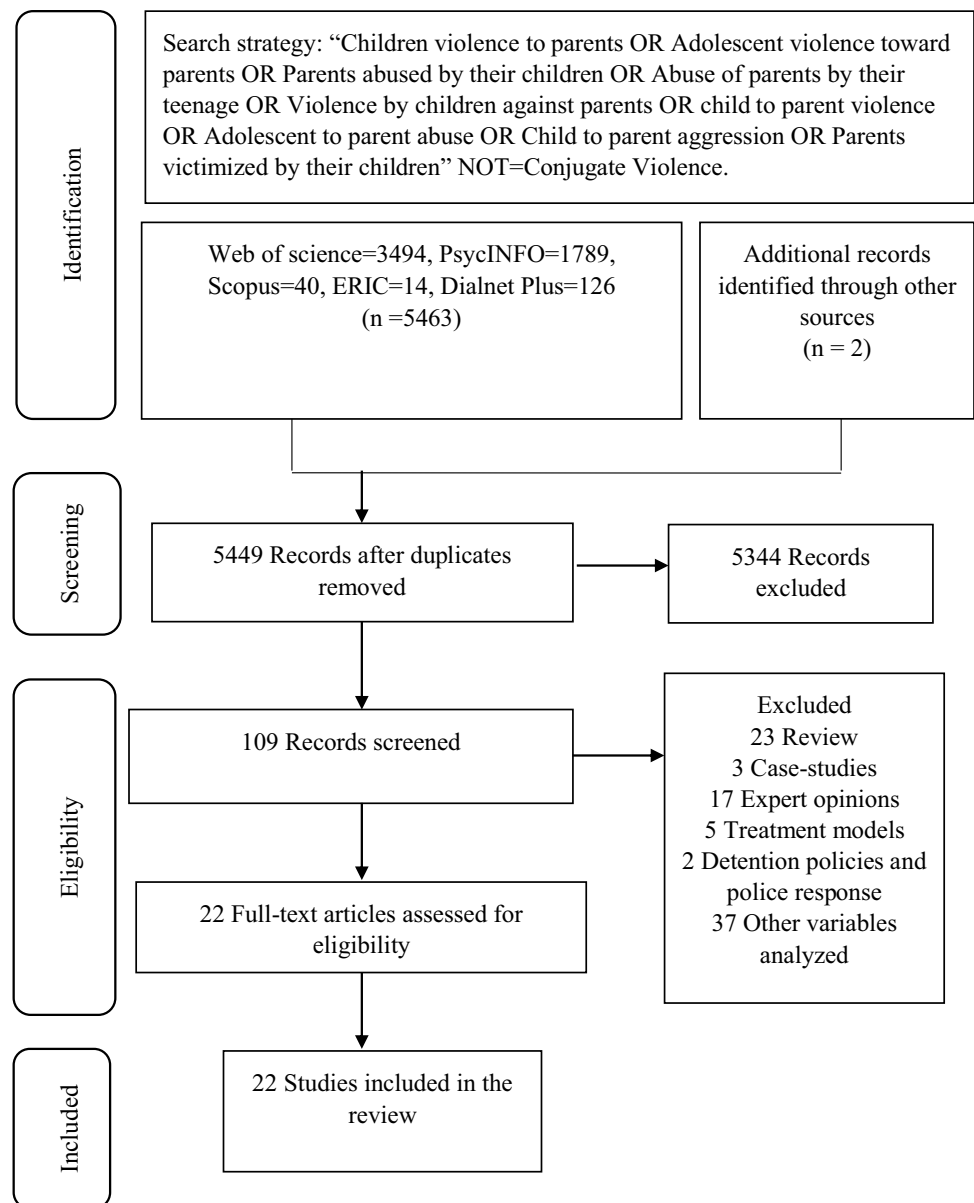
Identification

Search strategy: “Children violence to parents OR Adolescent violence toward parents OR Parents abused by their children OR Abuse of parents by their teenage OR Violence by children against parents OR child to parent violence OR Adolescent to parent abuse OR Child to parent aggression OR Parents victimized by their children” NOT=Conjugate Violence.

Web of science=3494, PsycINFO=1789, Scopus=40, ERIC=14, Dialnet Plus=126 (n =5463)

Additional records identified through other sources (n = 2)

Screening

5449 Records after duplicates removed

5344 Records excluded

Eligibility

109 Records screened

Excluded
23 Review
3 Case-studies
17 Expert opinions
5 Treatment models
2 Detention policies and police response
37 Other variables analyzed

22 Full-text articles assessed for eligibility

Included

22 Studies included in the review